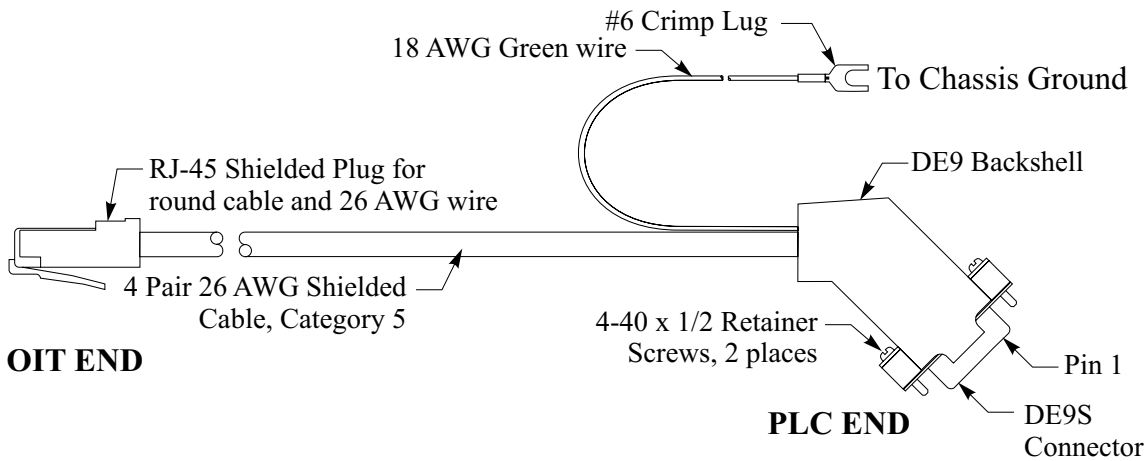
#6 Crimp Lug

18 AWG Green wire

To Chassis Ground

RJ-45 Shielded Plug for round cable and 26 AWG wire

DE9 Backshell

4 Pair 26 AWG Shielded Cable, Category 5

4-40 x 1/2 Retainer Screws, 2 places

OIT END

Pin 1

DE9S Connector

PLC END